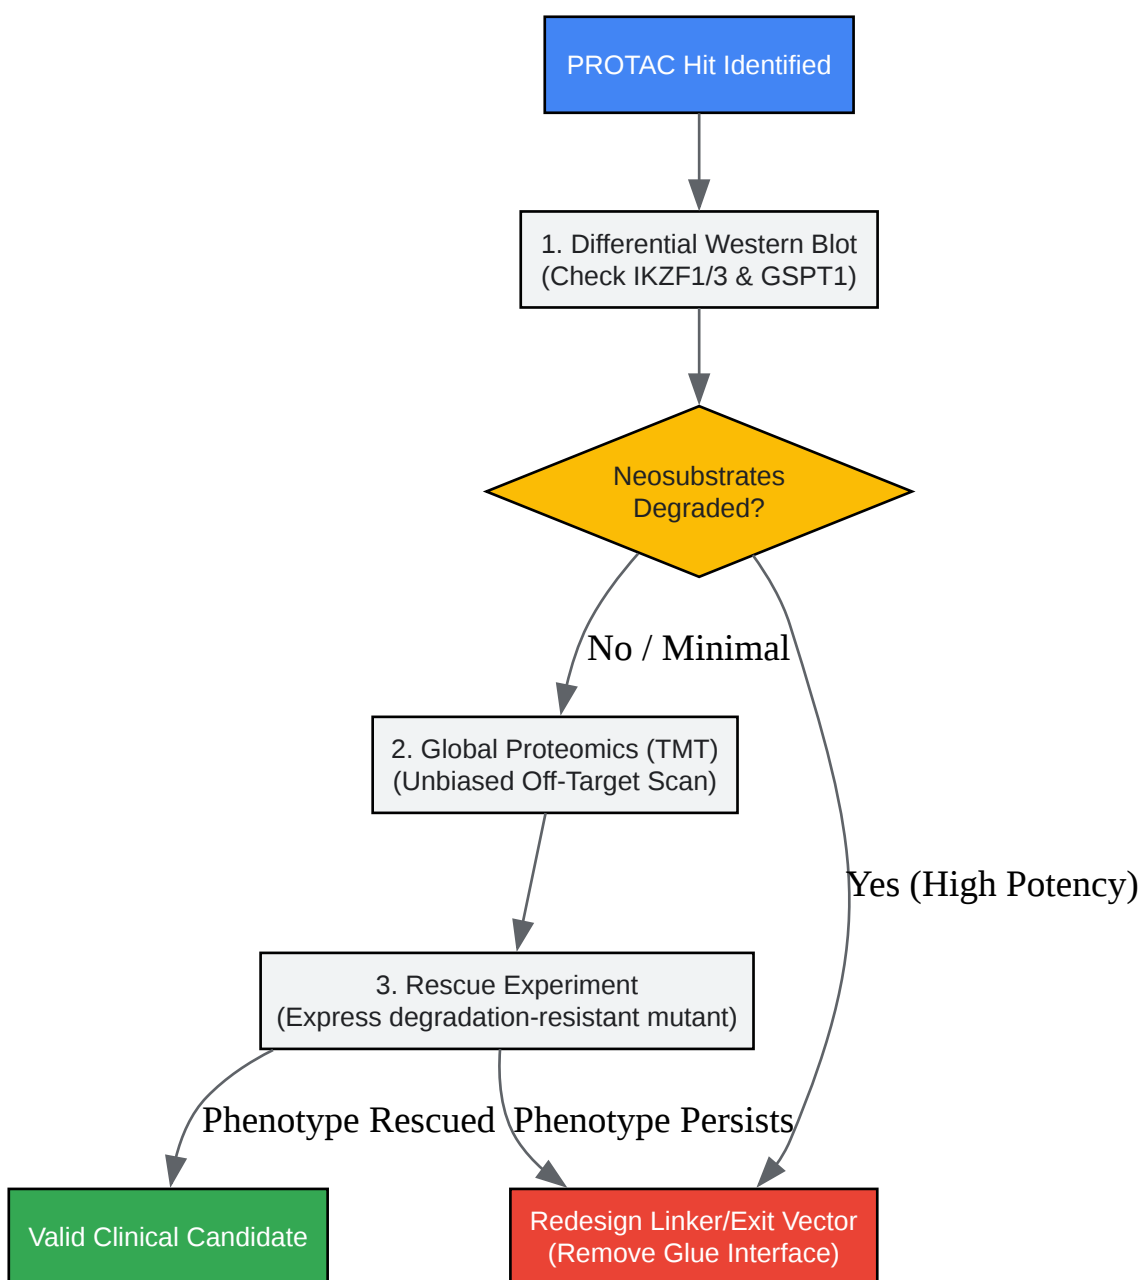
PROTAC Hit Identified

1. Differential Western Blot
(Check IKZF1/3 & GSPT1)

Neosubstrates
Degraded?

No / Minimal

Yes (High Potency)

2. Global Proteomics (TMT)
(Unbiased Off-Target Scan)

3. Rescue Experiment
(Express degradation-resistant mutant)

Phenotype Rescued

Phenotype Persists

Valid Clinical Candidate

Redesign Linker/Exit Vector
(Remove Glue Interface)